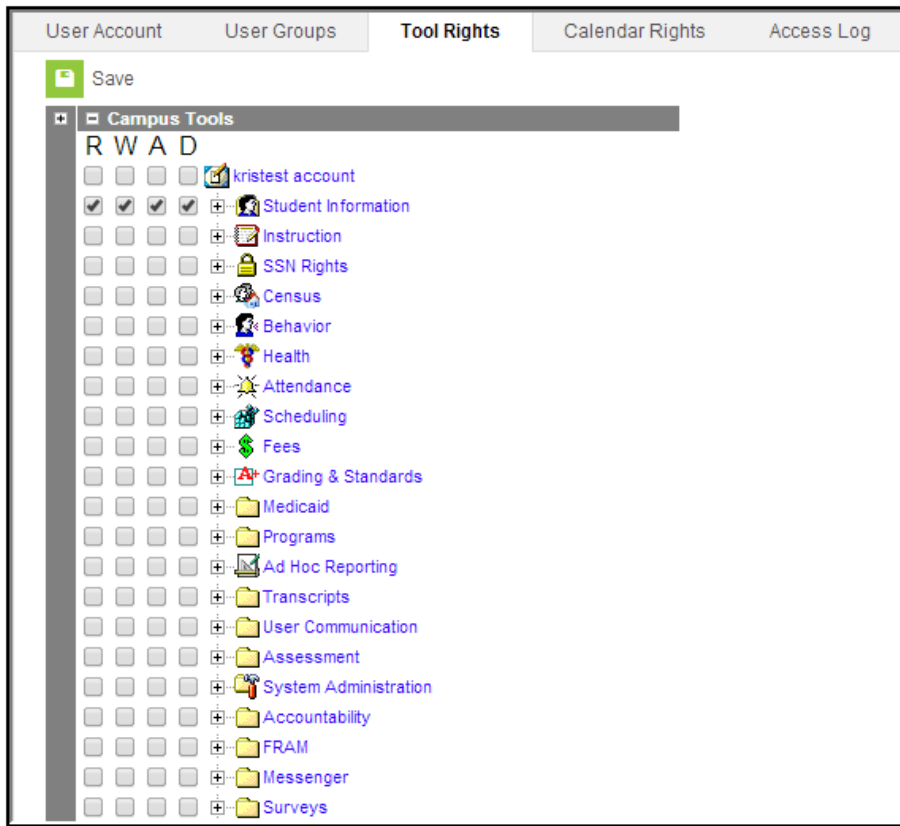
User Account | User Groups | Tool Rights | Calendar Rights | Access Log

Save

Campus Tools

R W A D

kristest account
Student Information
Instruction
SSN Rights
Census
Behavior
Health
Attendance
Scheduling
Fees
Grading & Standards
Medicaid
Programs
Ad Hoc Reporting
Transcripts
User Communication
Assessment
System Administration
Accountability
FRAM
Messenger
Surveys